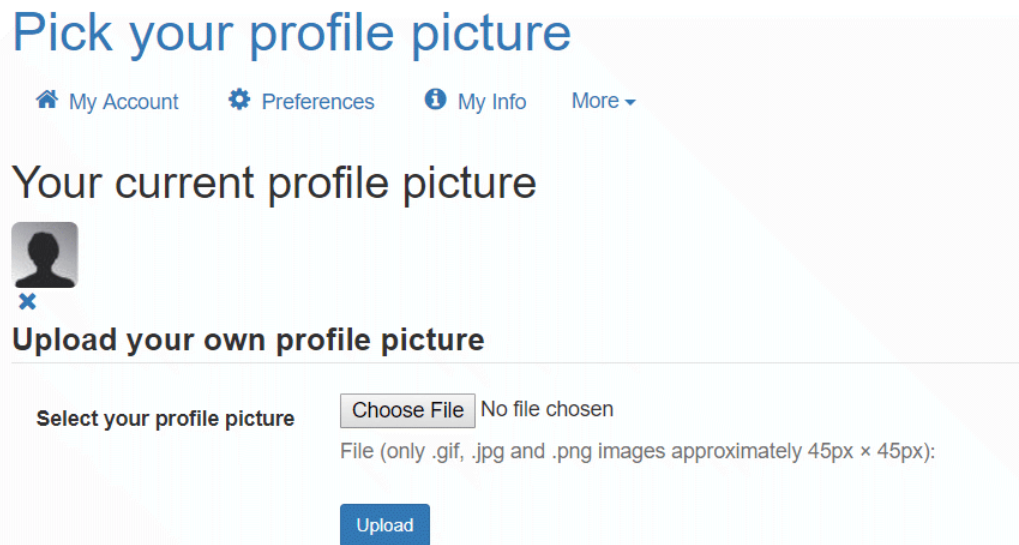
Pick your profile picture

My Account   Preferences   My Info   More

Your current profile picture

Upload your own profile picture

Select your profile picture

Choose File No file chosen

File (only .gif, .jpg and .png images approximately 45px × 45px):

Upload